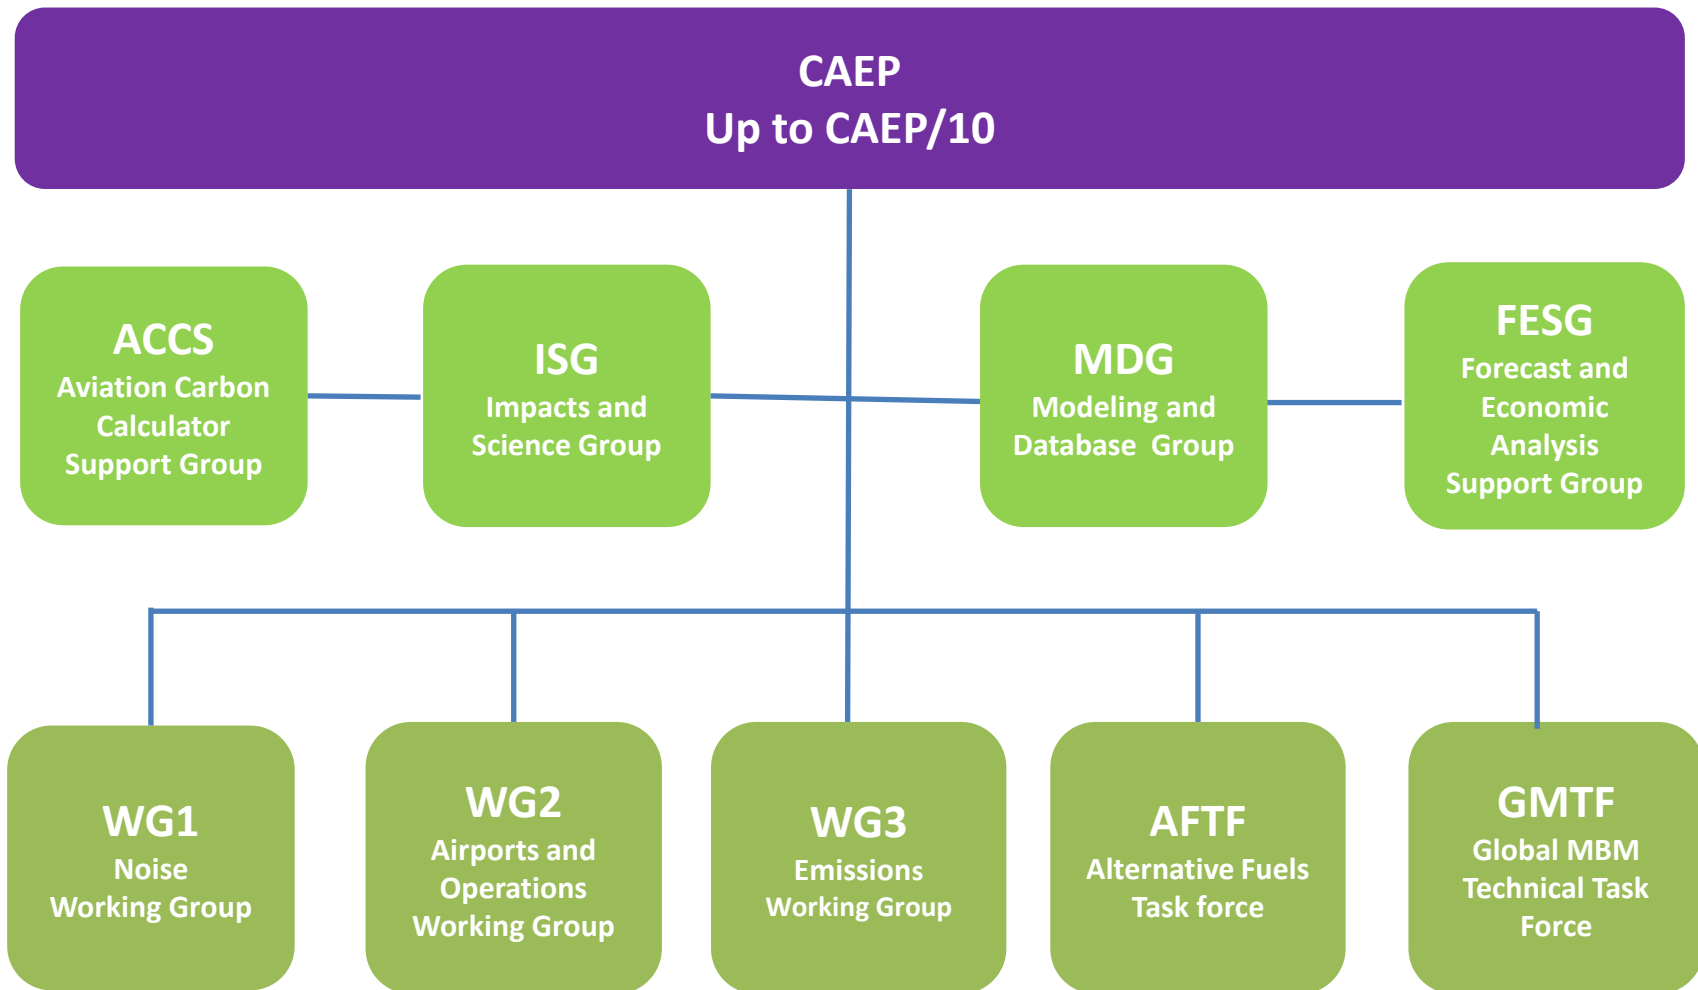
CAEP
Up to CAEP/10

ACCS
Aviation Carbon Calculator Support Group

ISG
Impacts and Science Group

MDG
Modeling and Database Group

FESG
Forecast and Economic Analysis Support Group

WG1
Noise Working Group

WG2
Airports and Operations Working Group

WG3
Emissions Working Group

AFTF
Alternative Fuels Task force

GMTF
Global MBM Technical Task Force